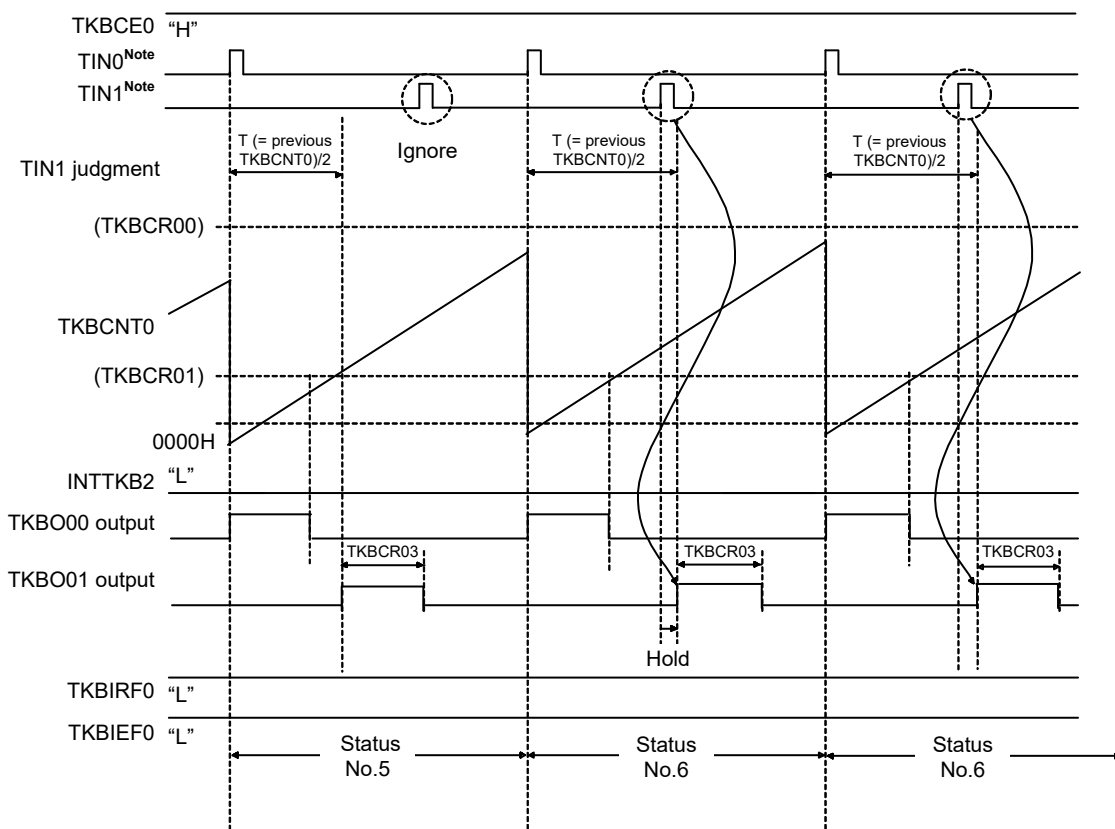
TKBCE0 "H"
TIN0$^{Note}$
TIN1$^{Note}$
TIN1 judgment
T (= previous TKBCNT0)/2
Ignore
T (= previous TKBCNT0)/2
T (= previous TKBCNT0)/2
(TKBCR00)
TKBCNT0
(TKBCR01)
0000H
INTTKB2 "L"
TKBO00 output
TKBCR03
TKBCR03
TKBCR03
TKBO01 output
Hold
TKBIRF0 "L"
TKBIEF0 "L"
Status No.5
Status No.6
Status No.6